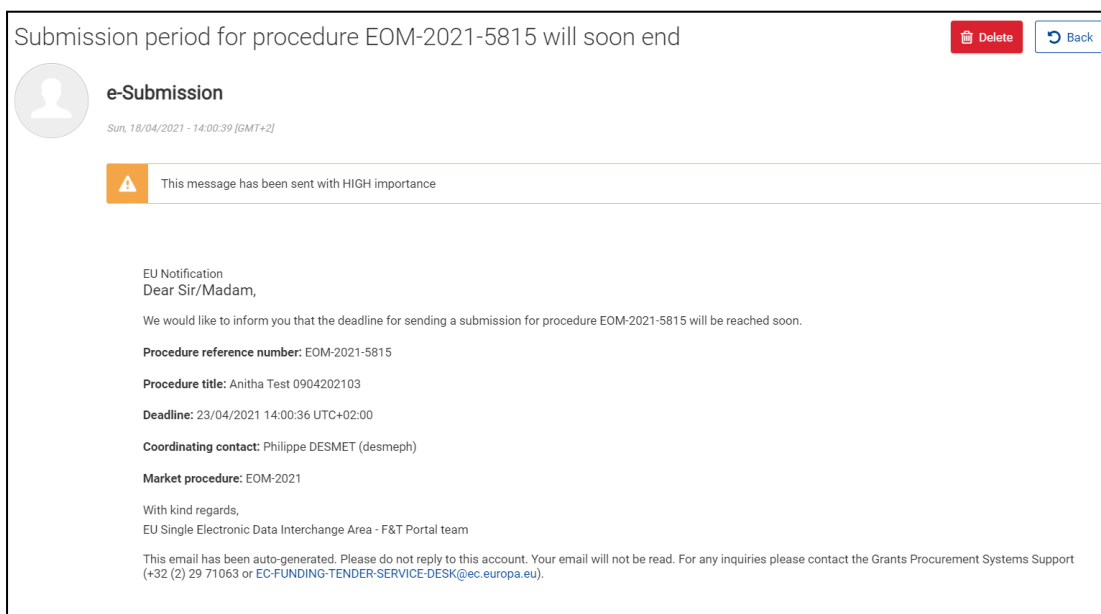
Submission period for procedure EOM-2021-5815 will soon end

Delete

Back

e-Submission

Sun, 18/04/2021 - 14:00:39 [GMT+2]

This message has been sent with HIGH importance

EU Notification
Dear Sir/Madam,

We would like to inform you that the deadline for sending a submission for procedure EOM-2021-5815 will be reached soon.

**Procedure reference number:** EOM-2021-5815

**Procedure title:** Anitha Test 0904202103

**Deadline:** 23/04/2021 14:00:36 UTC+02:00

**Coordinating contact:** Philippe DESMET (desmeph)

**Market procedure:** EOM-2021

With kind regards,
EU Single Electronic Data Interchange Area - F&T Portal team

This email has been auto-generated. Please do not reply to this account. Your email will not be read. For any inquiries please contact the Grants Procurement Systems Support (+32 (2) 29 71063 or EC-FUNDING-TENDER-SERVICE-DESK@ec.europa.eu).